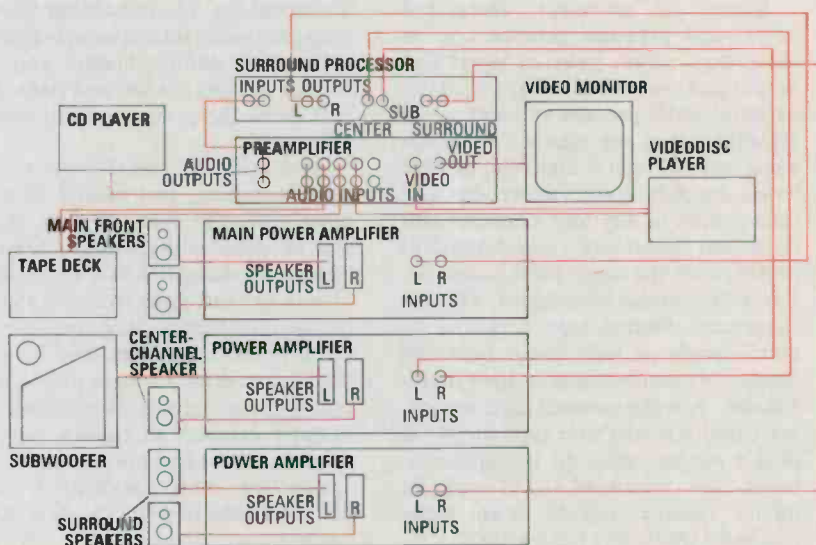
SURROUND PROCESSOR

INPUTS OUTPUTS

L R

SUB

CENTER

SURROUND

VIDEO MONITOR

CD PLAYER

PREAMPLIFIER

AUDIO OUTPUTS

VIDEO OUT

VIDEO IN

AUDIO INPUTS

VIDEODISC PLAYER

MAIN FRONT SPEAKERS

MAIN POWER AMPLIFIER

TAPE DECK

SPEAKER OUTPUTS L R

L R

INPUTS

CENTER-CHANNEL SPEAKER

POWER AMPLIFIER

SPEAKER OUTPUTS L R

L R

INPUTS

SUBWOOFER

POWER AMPLIFIER

SPEAKER OUTPUTS L R

L R

INPUTS

SURROUND SPEAKERS